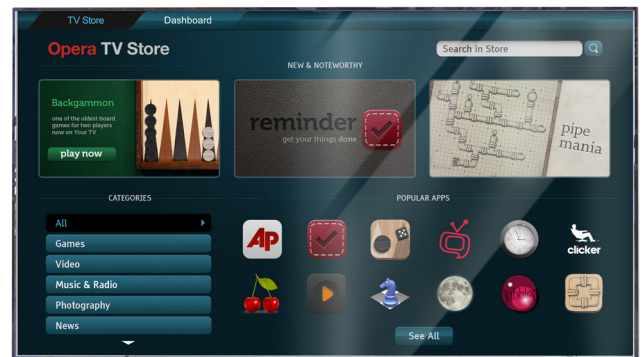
TV Store Dashboard

Opera TV Store

Search in Store

NEW & NOTEWORTHY

Backgammon
one of the oldest board games for two players now on Your TV
play now

reminder
get your things done

pipe mania

CATEGORIES

All
Games
Video
Music & Radio
Photography
News

POPULAR APPS

AP

clicker

See All